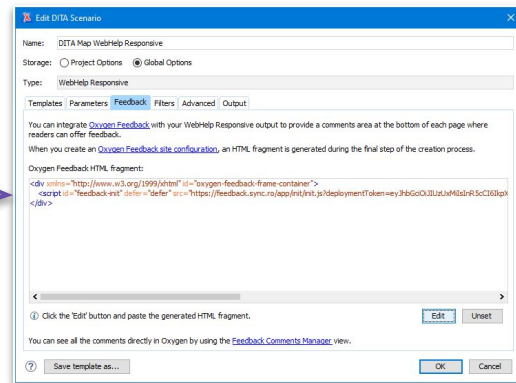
Edit DITA Scenario

Name: DITA Map WebHelp Responsive

Storage: Project Options Global Options

Type: WebHelp Responsive

Templates Parameters Feedback Filters Advanced Output

You can integrate Oxygen Feedback with your WebHelp Responsive output to provide a comments area at the bottom of each page where readers can offer feedback.

When you create an Oxygen Feedback site configuration, an HTML fragment is generated during the final step of the creation process.

Oxygen Feedback HTML fragment:

<div xmlns="http://www.w3.org/1999/xhtml" id="oxygen-feedback-frame-container">
<script id="feedback-init" defer="defer" src="https://feedback.sync.ro/app/init/init.js?deploymentToken=eyJhbGciOiJIUzUxMiIsInR5cCI6IkpX
</div>

Click the 'Edit' button and paste the generated HTML fragment.

Edit Unset

You can see all the comments directly in Oxygen by using the Feedback Comments Manager view.

Save template as...

OK Cancel